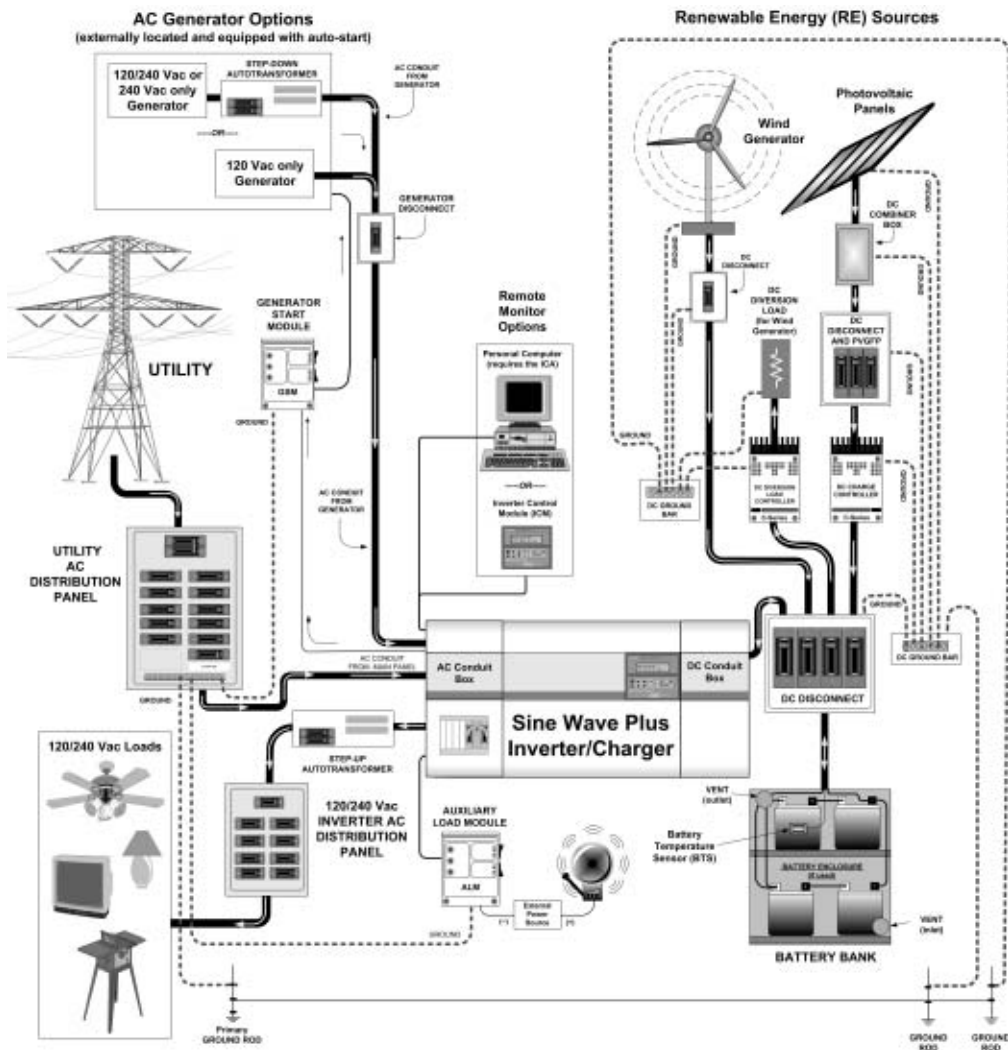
AC Generator Options
(externally located and equipped with auto-start)

120/240 Vac or 240 Vac only Generator

STEP-DOWN AUTOTRANSFORMER

AC CONDUIT FROM GENERATOR

—OR—

120 Vac only Generator

GENERATOR DISCONNECT

Renewable Energy (RE) Sources

Wind Generator

Photovoltaic Panels

GROUND

DC COMBINER BOX

DC DISCONNECT

DC DIVERSION LOAD (for Wind Generator)

DC DISCONNECT AND PVGFP

GROUND

UTILITY

GENERATOR START MODULE

GSM

Remote Monitor Options

Personal Computer (requires the ICA)

—OR—

Inverter Control Module (ICM)

GROUND

DC GROUND BAR

DC DIVERSION LOAD CONTROLLER

C-Series

DC CHARGE CONTROLLER

C-Series

GROUND

AC CONDUIT FROM GENERATOR

UTILITY AC DISTRIBUTION PANEL

AC CONDUIT FROM MAIN PANEL

AC Conduit Box

DC Conduit Box

DC DISCONNECT

DC GROUND BAR

GROUND

GROUND

Sine Wave Plus Inverter/Charger

120/240 Vac Loads

STEP-UP AUTOTRANSFORMER

120/240 Vac INVERTER AC DISTRIBUTION PANEL

AUXILIARY LOAD MODULE

ALM

External Power Source

P1

P2

GROUND

VENT (outlet)

Battery Temperature Sensor (BTS)

BATTERY ENCLOSURE (Vented)

VENT (inlet)

BATTERY BANK

Primary GROUND ROD

GROUND ROD

GROUND ROD